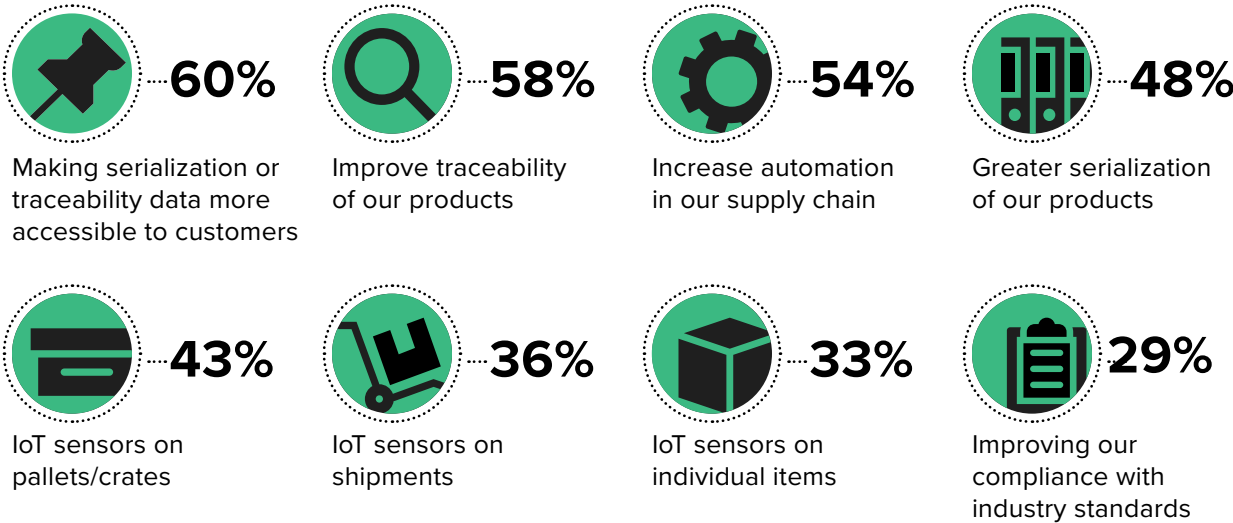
60%

Making serialization or traceability data more accessible to customers

58%

Improve traceability of our products

54%

Increase automation in our supply chain

48%

Greater serialization of our products

43%

IoT sensors on pallets/crates

36%

IoT sensors on shipments

33%

IoT sensors on individual items

29%

Improving our compliance with industry standards